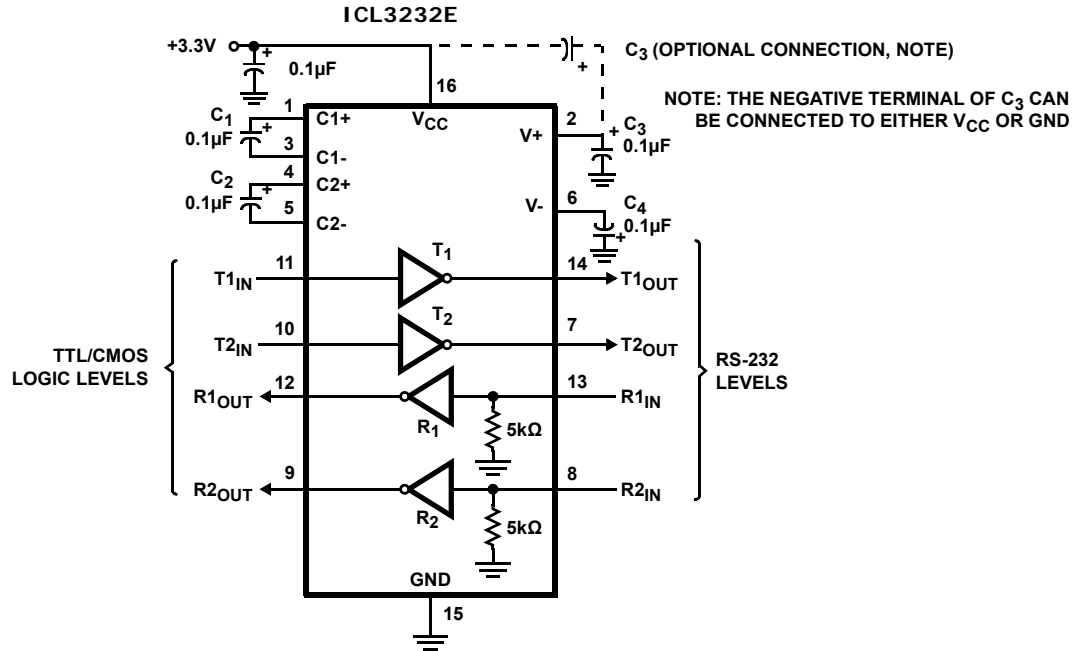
ICL3232E

+3.3V

+

0.1μF

C$_3$ (OPTIONAL CONNECTION, NOTE)

+

16

NOTE: THE NEGATIVE TERMINAL OF C$_3$ CAN BE CONNECTED TO EITHER V$_{CC}$ OR GND

C$_1$
0.1μF

+

1

C1+

V$_{CC}$

2

V+

+

C$_3$
0.1μF

3

C1-

C$_2$
0.1μF

+

4

C2+

5

C2-

V-

6

C$_4$
0.1μF

+

T1$_{IN}$

11

T$_1$

14

T1$_{OUT}$

T2$_{IN}$

10

T$_2$

7

T2$_{OUT}$

TTL/CMOS LOGIC LEVELS

RS-232 LEVELS

R1$_{OUT}$

12

R$_1$

13

R1$_{IN}$

5kΩ

R2$_{OUT}$

9

R$_2$

8

R2$_{IN}$

5kΩ

GND

15